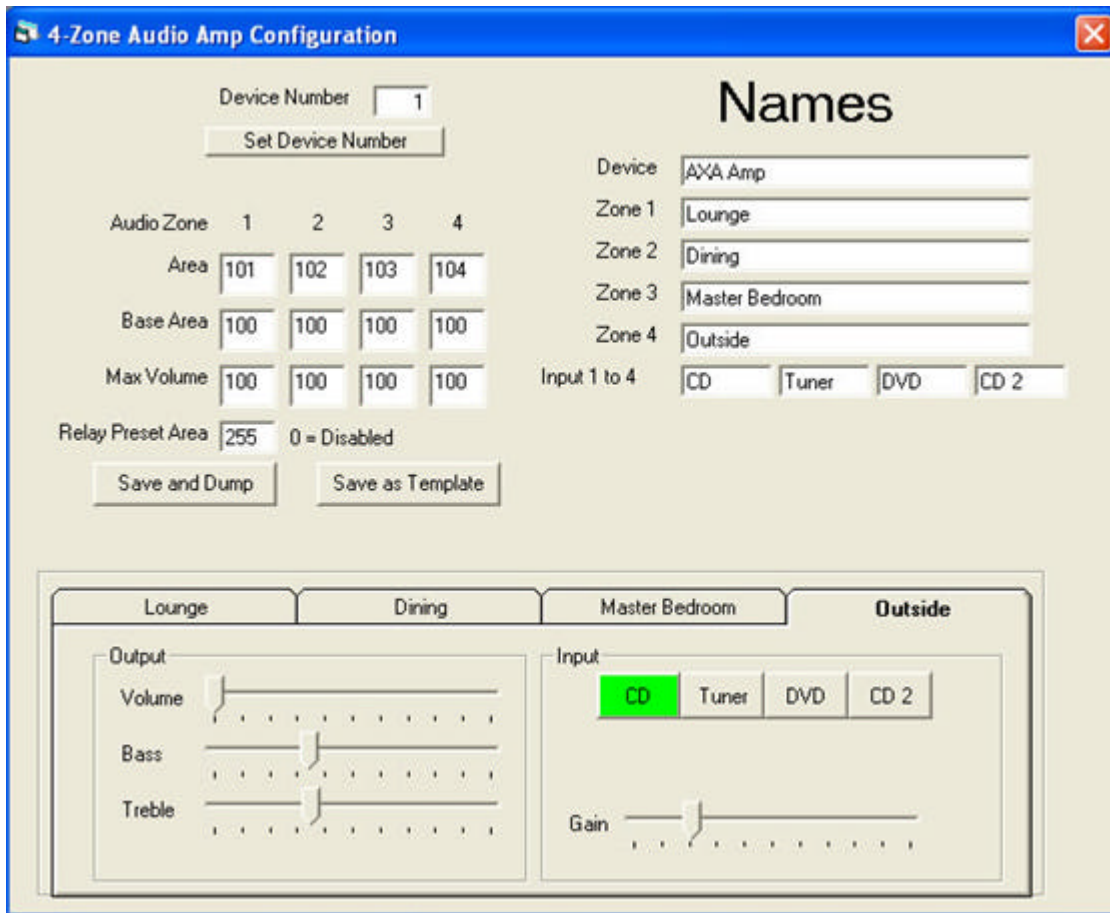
4-Zone Audio Amp Configuration

Device Number 1
Set Device Number

Names

Device AXA Amp
Zone 1 Lounge
Zone 2 Dining
Zone 3 Master Bedroom
Zone 4 Outside
Input 1 to 4 CD Tuner DVD CD 2

| Audio Zone | 1 | 2 | 3 | 4 |
|---|---|---|---|---|
| Area | 101 | 102 | 103 | 104 |
| Base Area | 100 | 100 | 100 | 100 |
| Max Volume | 100 | 100 | 100 | 100 |

Relay Preset Area 255 0 = Disabled

Save and Dump
Save as Template

Lounge
Dining
Master Bedroom
Outside

Output
Volume
Bass
Treble

Input
CD
Tuner
DVD
CD 2

Gain